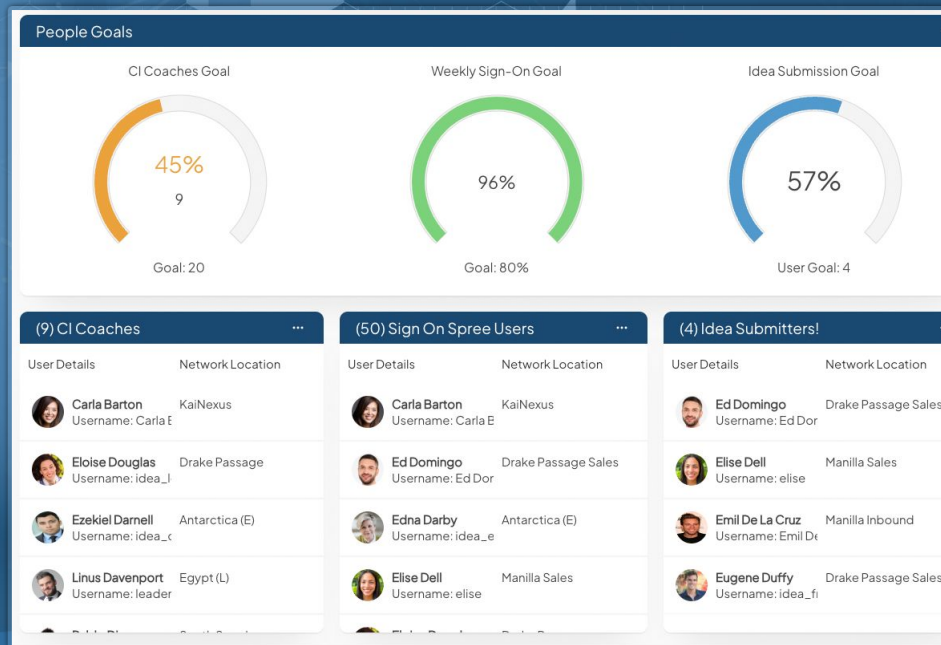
People Goals

CI Coaches Goal

45%

9

Goal: 20

Weekly Sign-On Goal

96%

Goal: 80%

Idea Submission Goal

57%

User Goal: 4

(9) CI Coaches ···

| User Details | Network Location |
|---|---|
| Carla Barton Username: Carla E | KaiNexus |
| Eloise Douglas Username: idea_l | Drake Passage |
| Ezekiel Darnell Username: idea_c | Antarctica (E) |
| Linus Davenport Username: leader | Egypt (L) |
| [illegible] | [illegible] |

(50) Sign On Spree Users ···

| User Details | Network Location |
|---|---|
| Carla Barton Username: Carla E | KaiNexus |
| Ed Domingo Username: Ed Dor | Drake Passage Sales |
| Edna Darby Username: idea_e | Antarctica (E) |
| Elise Dell Username: elise | Manilla Sales |
| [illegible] | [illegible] |

(4) Idea Submitters!

| User Details | Network Location |
|---|---|
| Ed Domingo Username: Ed Dor | Drake Passage Sales |
| Elise Dell Username: elise | Manilla Sales |
| Emil De La Cruz Username: Emil De | Manilla Inbound |
| Eugene Duffy Username: idea_fi | Drake Passage Sales |